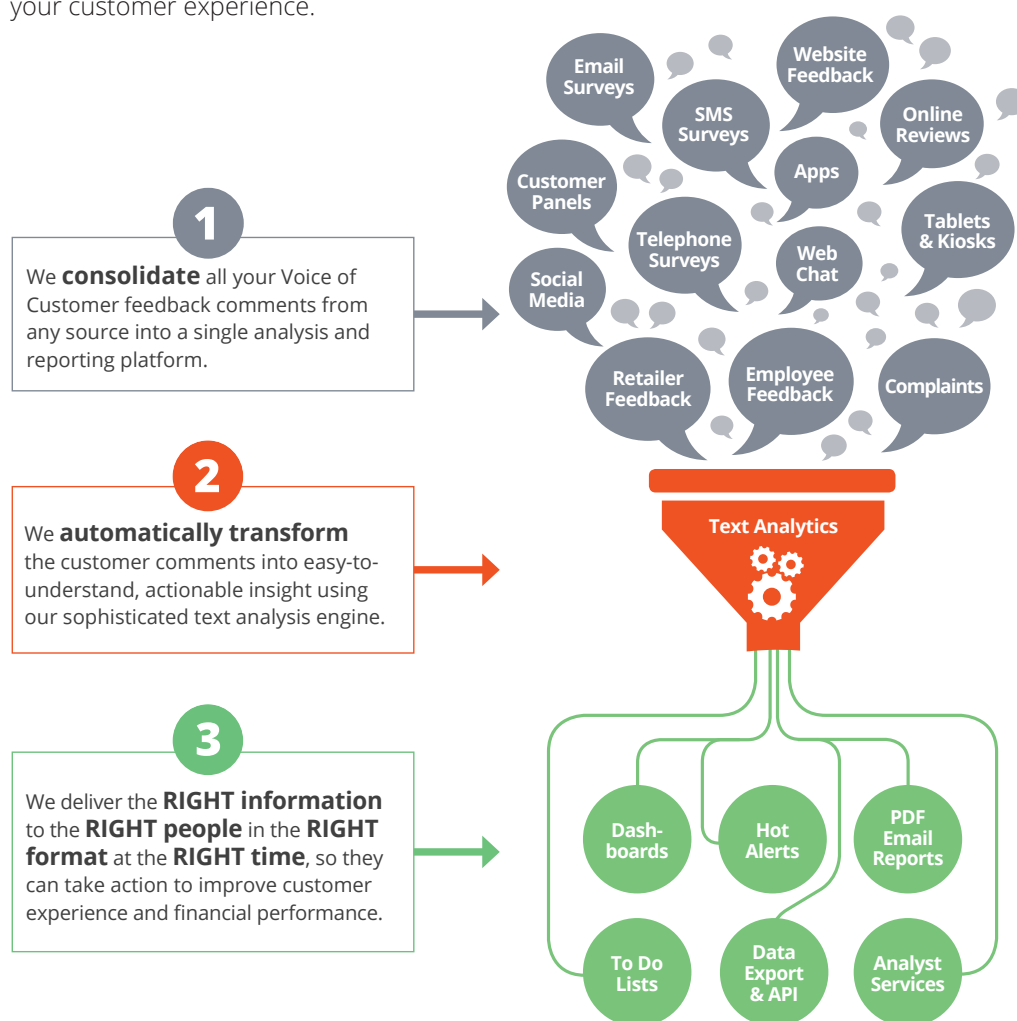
your customer experience.

1

We **consolidate** all your Voice of Customer feedback comments from any source into a single analysis and reporting platform.

2

We **automatically transform** the customer comments into easy-to-understand, actionable insight using our sophisticated text analysis engine.

3

We deliver the **RIGHT information** to the **RIGHT people** in the **RIGHT format** at the **RIGHT time**, so they can take action to improve customer experience and financial performance.

Email Surveys

SMS Surveys

Website Feedback

Online Reviews

Apps

Customer Panels

Telephone Surveys

Web Chat

Tablets & Kiosks

Social Media

Retailer Feedback

Employee Feedback

Complaints

Text Analytics

Dash-boards

Hot Alerts

PDF Email Reports

To Do Lists

Data Export & API

Analyst Services